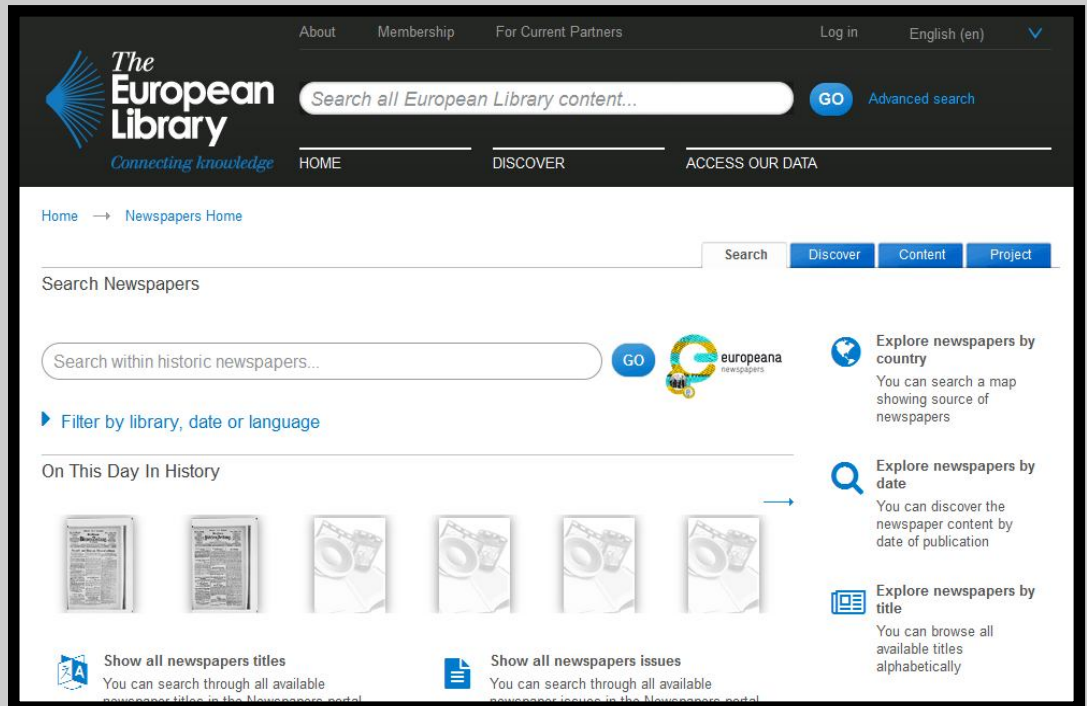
The European Library
Connecting knowledge

About Membership For Current Partners Log in English (en)

Search all European Library content... GO Advanced search

HOME DISCOVER ACCESS OUR DATA

Home → Newspapers Home

Search Discover Content Project

Search Newspapers

Search within historic newspapers... GO

europeana newspapers

Filter by library, date or language

On This Day In History

Explore newspapers by country
You can search a map showing source of newspapers

Explore newspapers by date
You can discover the newspaper content by date of publication

Explore newspapers by title
You can browse all available titles alphabetically

Show all newspapers titles
You can search through all available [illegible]

Show all newspapers issues
You can search through all available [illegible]